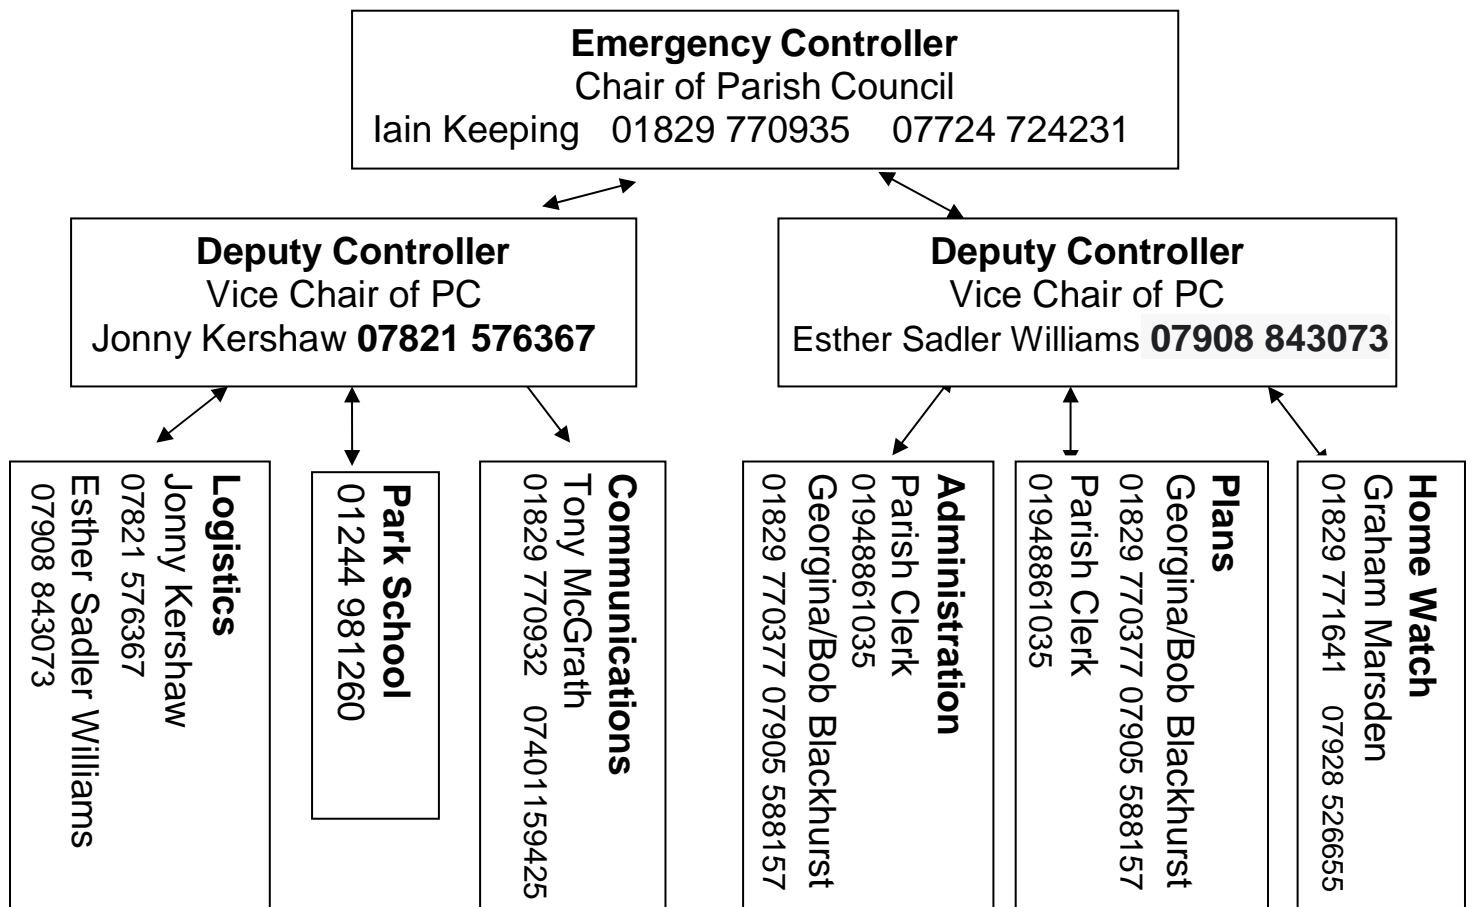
**Emergency Controller**
Chair of Parish Council
Iain Keeping 01829 770935 07724 724231

**Deputy Controller**
Vice Chair of PC
Jonny Kershaw **07821 576367**

**Deputy Controller**
Vice Chair of PC
Esther Sadler Williams **07908 843073**

**Logistics**
Jonny Kershaw
07821 576367
Esther Sadler Williams
07908 843073

**Park School**
01244 981260

**Communications**
Tony McGrath
01829 770932 07401159425

**Administration**
Parish Clerk
01948861035
Georgina/Bob Blackhurst
01829 770377 07905 588157

Parish Clerk
01948861035

**Plans**
Georgina/Bob Blackhurst
01829 770377 07905 588157

**Home Watch**
Graham Marsden
01829 771641 07928 526655